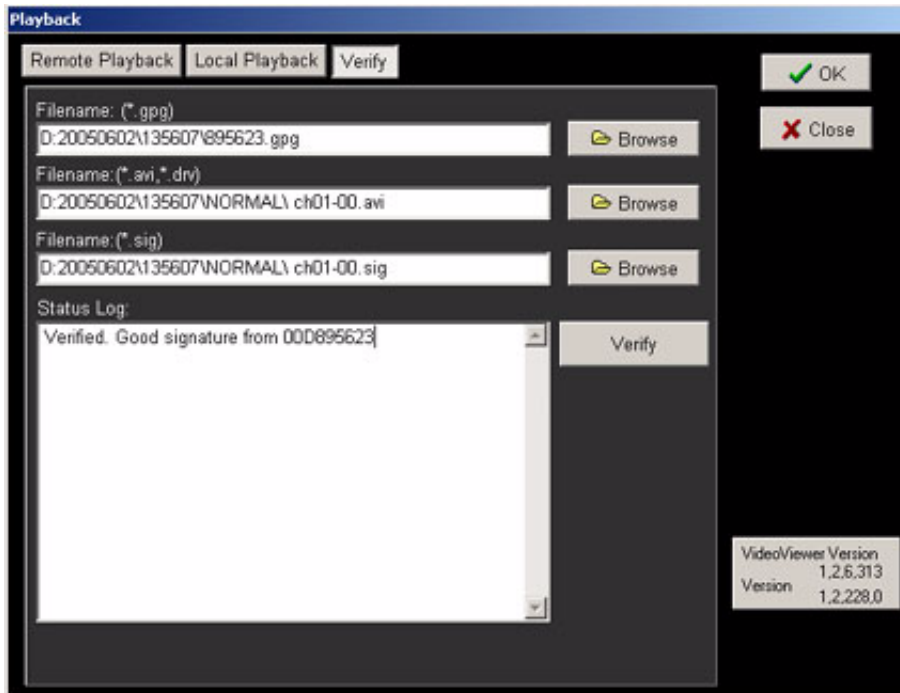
Playback

Remote Playback Local Playback Verify

OK

Close

Filename: (*.gpg)
D:20050602\135607\895623.gpg
Browse

Filename:(*.avi,*.drv)
D:20050602\135607\NORMAL\ ch01-00.avi
Browse

Filename:(*.sig)
D:20050602\135607\NORMAL\ ch01-00.sig
Browse

Status Log:
Verified. Good signature from 00D895623

Verify

VideoViewer Version
1,2,6,313
Version
1,2,228,0